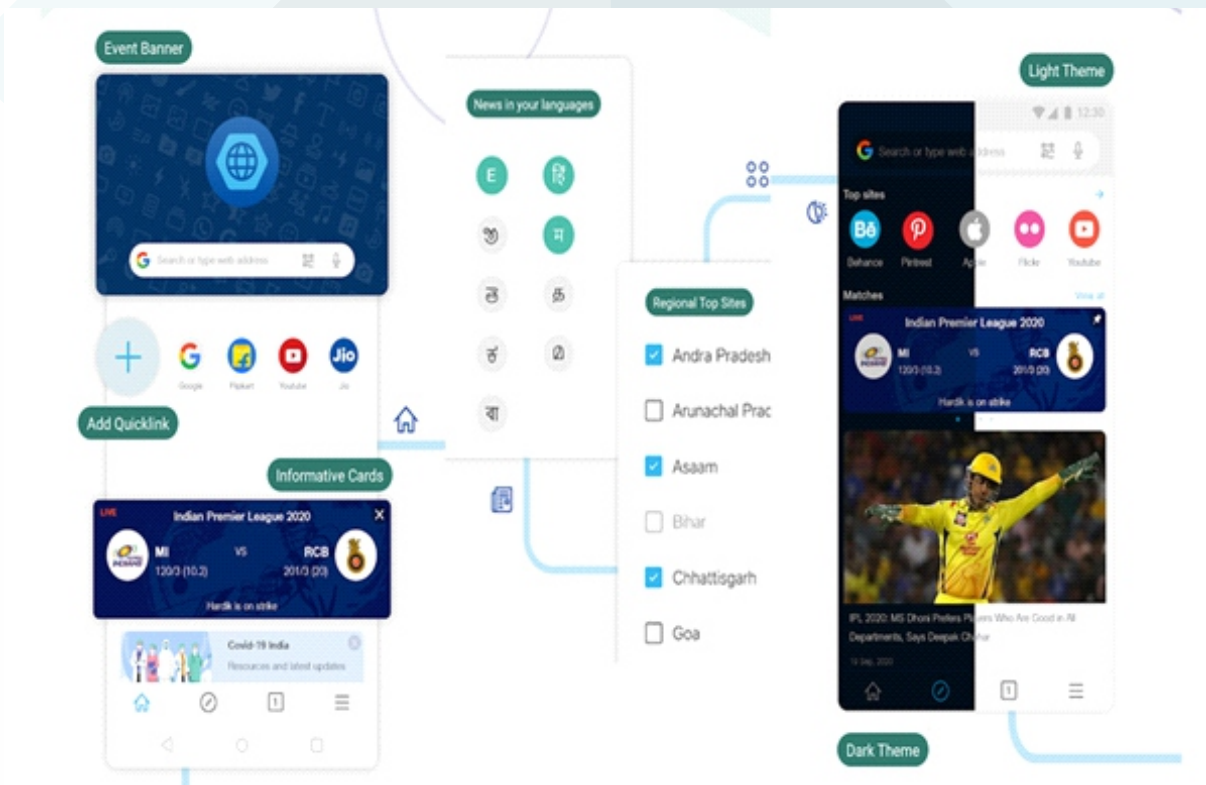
Event Banner

Search or type web address

Google Flipkart Youtube Jio

Add Quicklink

Informative Cards

LIVE
Indian Premier League 2020
MI 120/3 (10.2) VS RCB 201/3 (20)
Hardik is on strike

Covid-19 India
Resources and latest updates

News in your languages

E
हि
ও
म
ਗ
த
ಕ
ഠ
বা

Regional Top Sites

Andra Pradesh
Arunachal Prac
Asaam
Bihar
Chhattisgarh
Goa

Light Theme

12:30

Search or type web address

Top sites

Behance Pintrest Apple Flickr Youtube

Matches
View all

LIVE
Indian Premier League 2020
MI 120/3 (10.2) VS RCB 201/3 (20)
Hardik is on strike

IPL 2020: MS Dhoni Prefers Players Who Are Good in All Departments, Says Deepak Chahar

19 Sep, 2020

Dark Theme